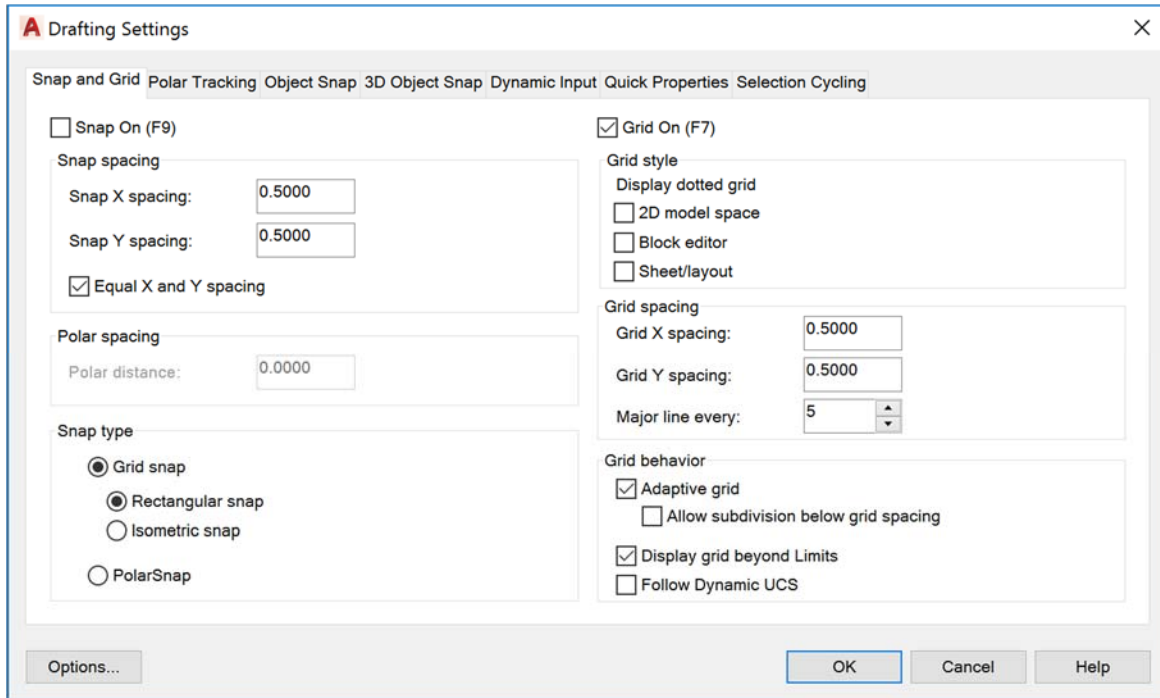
Drafting Settings

Snap and Grid | Polar Tracking | Object Snap | 3D Object Snap | Dynamic Input | Quick Properties | Selection Cycling

Snap On (F9)

Snap spacing
Snap X spacing: 0.5000
Snap Y spacing: 0.5000
Equal X and Y spacing

Polar spacing
Polar distance: 0.0000

Snap type
Grid snap
Rectangular snap
Isometric snap
PolarSnap

Grid On (F7)

Grid style
Display dotted grid
2D model space
Block editor
Sheet/layout

Grid spacing
Grid X spacing: 0.5000
Grid Y spacing: 0.5000
Major line every: 5

Grid behavior
Adaptive grid
Allow subdivision below grid spacing
Display grid beyond Limits
Follow Dynamic UCS

Options... | OK | Cancel | Help